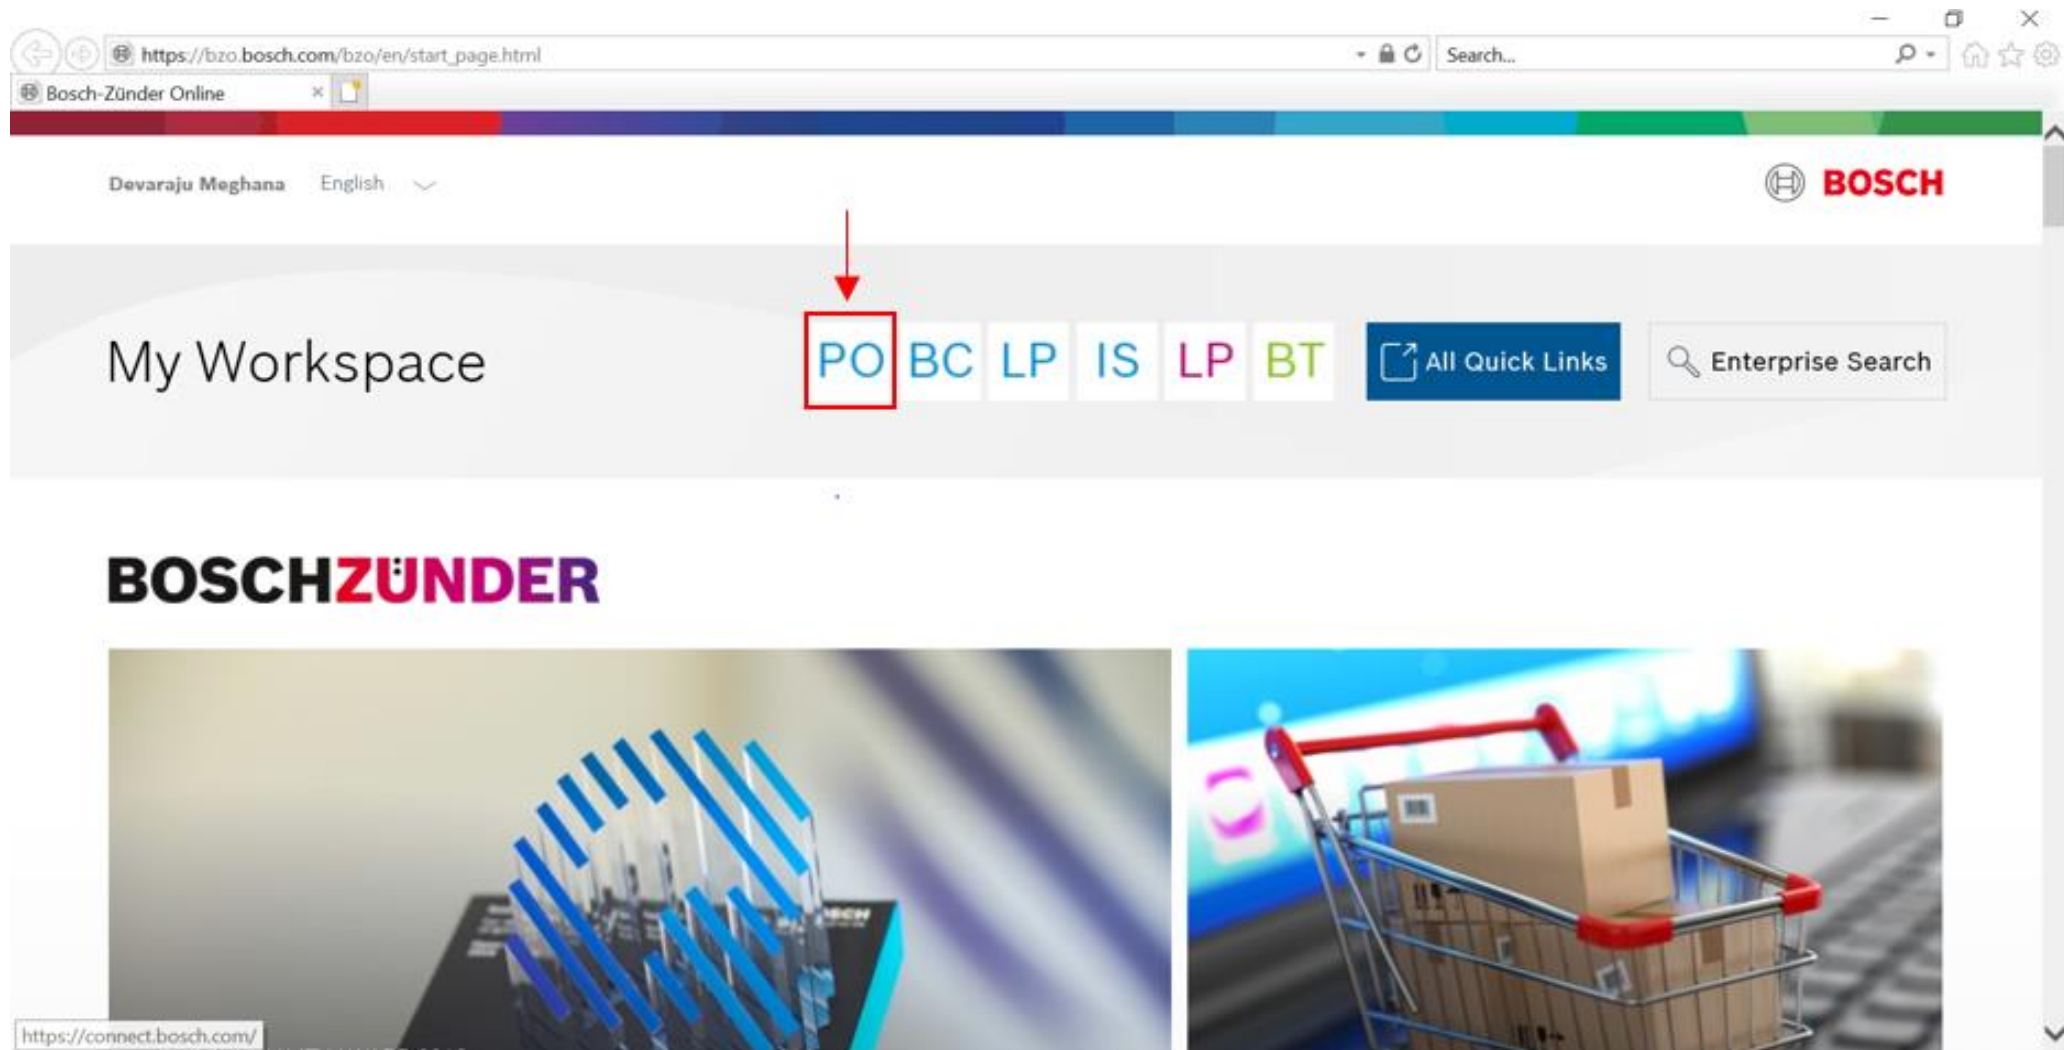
https://bzo.bosch.com/bzo/en/start_page.html

Search...

Bosch-Zünder Online

Devaraju Meghana English

BOSCH

My Workspace

PO BC LP IS LP BT

All Quick Links

Enterprise Search

BOSCHZÜNDER

https://connect.bosch.com/